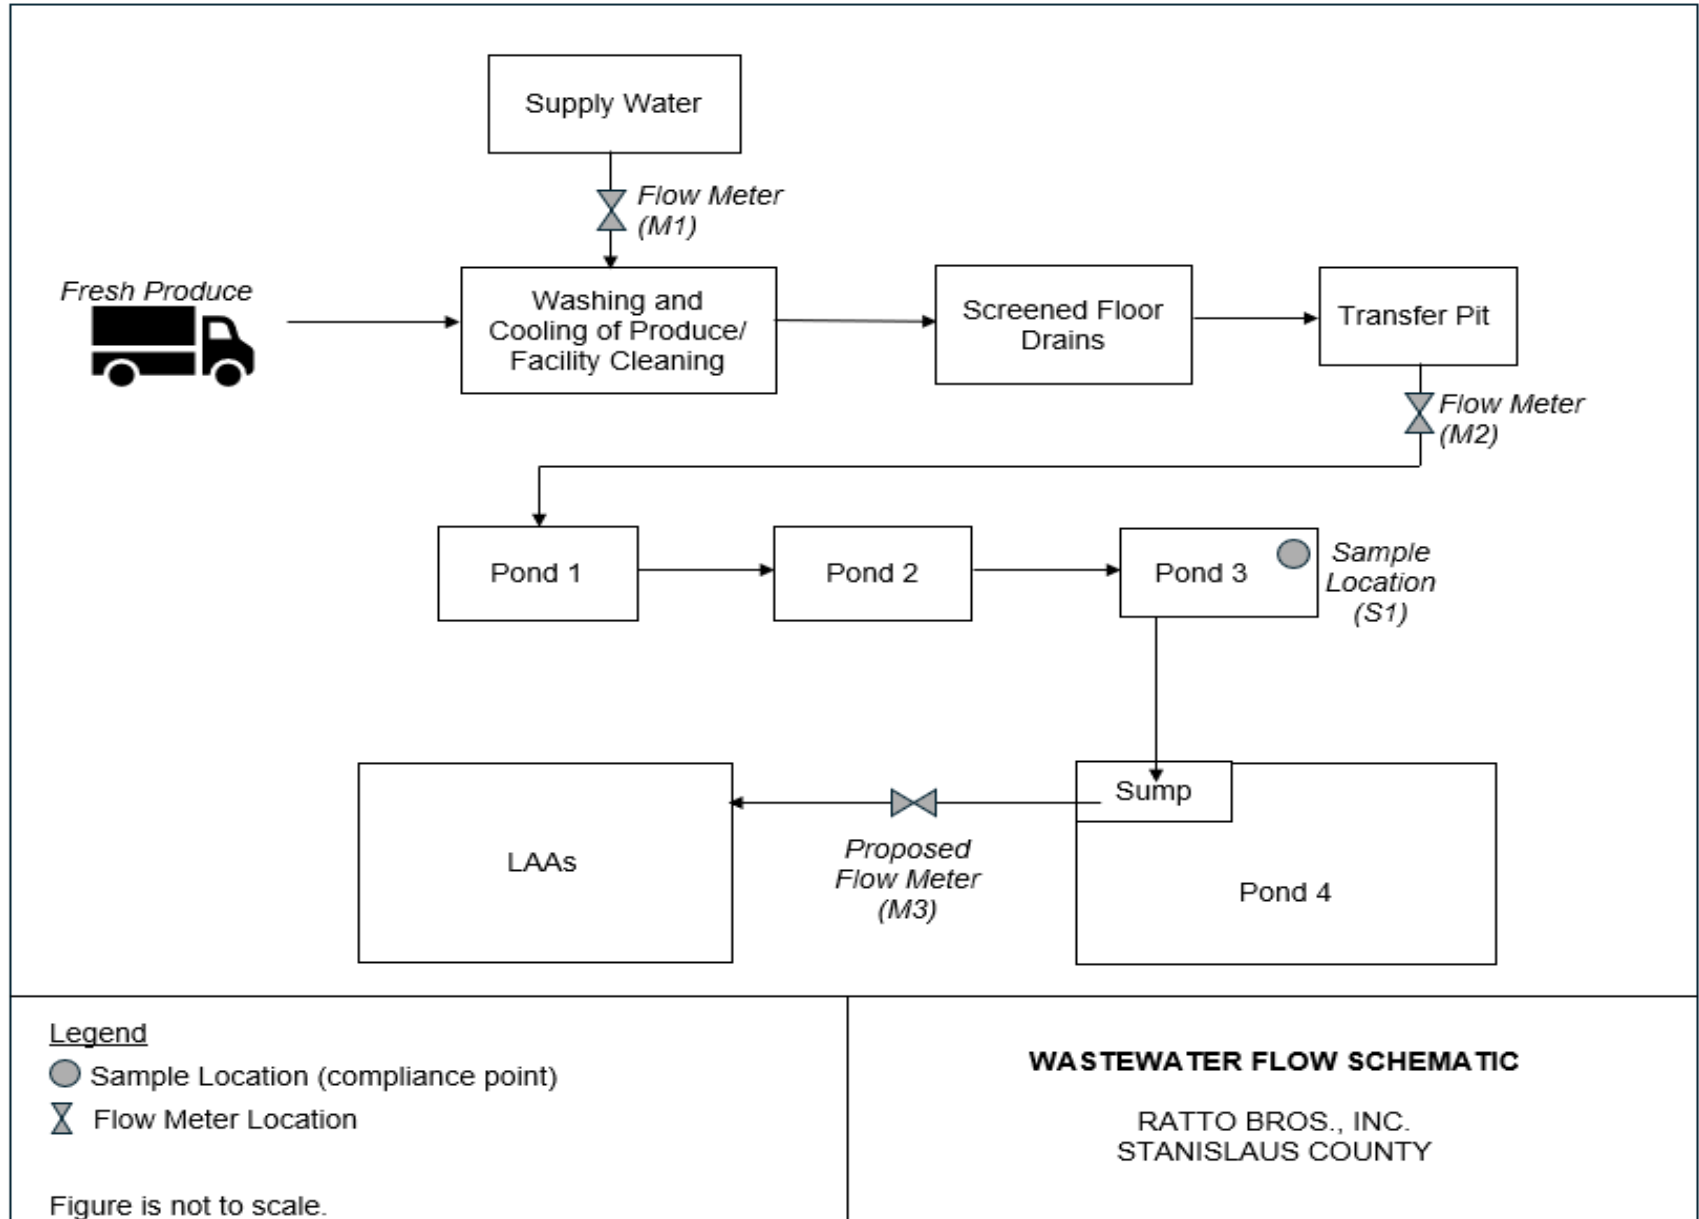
Supply Water

Flow Meter (M1)

Fresh Produce

Washing and Cooling of Produce/ Facility Cleaning

Screened Floor Drains

Transfer Pit

Flow Meter (M2)

Pond 1

Pond 2

Pond 3

Sample Location (S1)

Sump

Pond 4

LAAs

Proposed Flow Meter (M3)

Legend
Sample Location (compliance point)
Flow Meter Location

Figure is not to scale.

WASTEWATER FLOW SCHEMATIC

RATTO BROS., INC.
STANISLAUS COUNTY